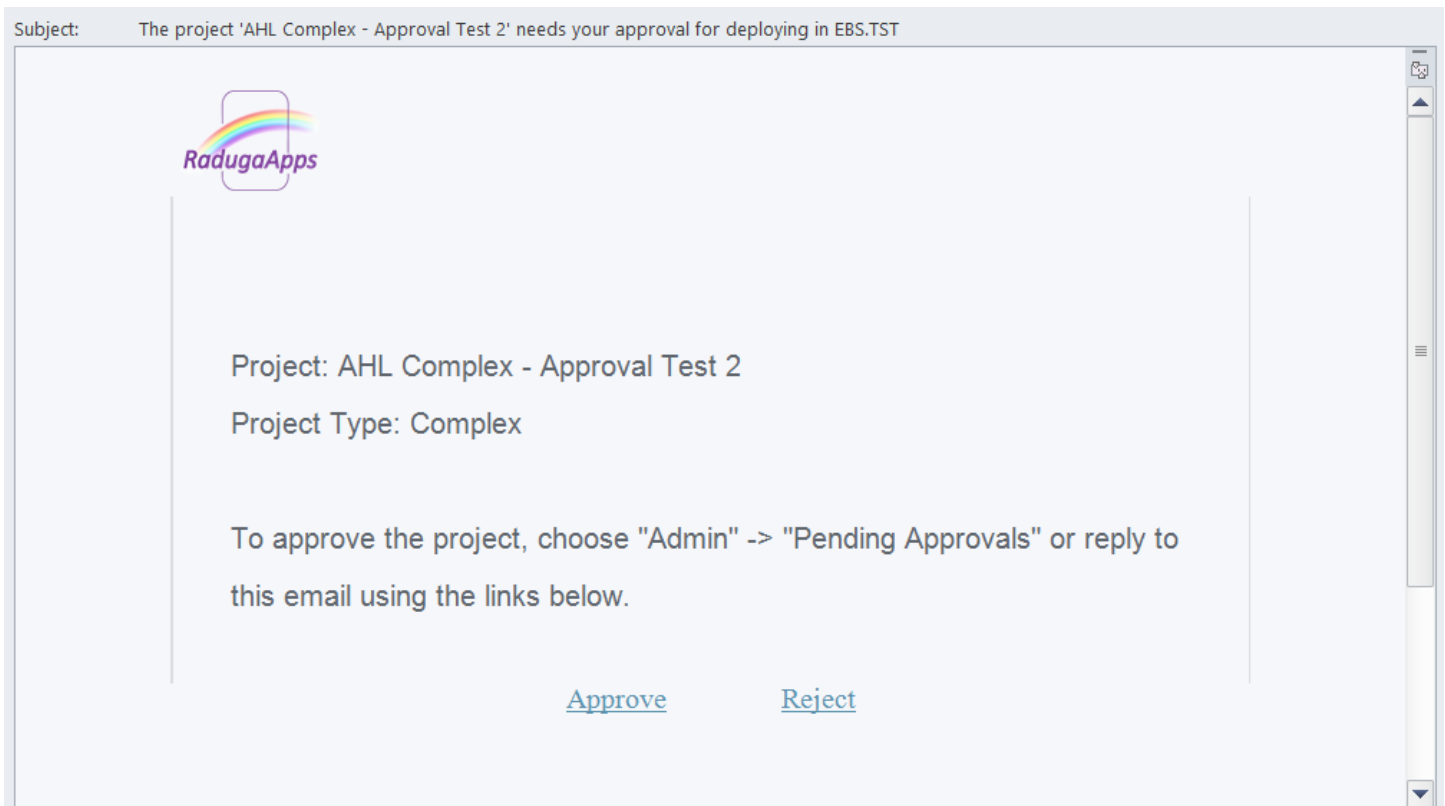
Subject: The project 'AHL Complex - Approval Test 2' needs your approval for deploying in EBS.TST

RadugaApps

Project: AHL Complex - Approval Test 2

Project Type: Complex

To approve the project, choose "Admin" -> "Pending Approvals" or reply to this email using the links below.

Approve Reject